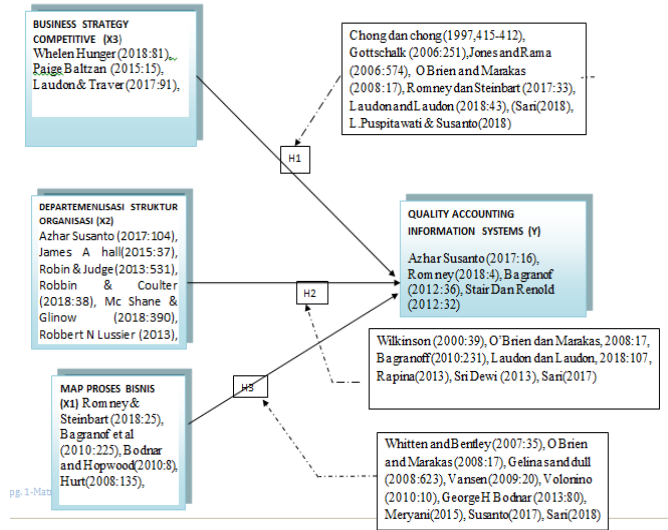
BUSINESS STRATEGY COMPETITIVE (X3)
Whelen Hunger (2018:81), Paige Baltzan (2015:15), Laudon & Traver (2017:91),

Chong dan chong (1997,415-412), Gottschalk (2006:251), Jones and Rama (2006:574), O Brien and Marakas (2008:17), Romney dan Steinbart (2017:33), Laudon and Laudon (2018:43), (Sari(2018), L.Puspitawati & Susanto(2018)

H1

DEPARTEMENLISASI STRUKTUR ORGANISASI (X2)
Azhar Susanto (2017:104), James A hall(2015:37), Robin & Judge(2013:531), Robbin & Coulter (2018:38), Mc Shane & Glinow (2018:390), Robbert N Lussier (2013),

QUALITY ACCOUNTING INFORMATION SYSTEMS (Y)
Azhar Susanto (2017:16), Romney(2018:4), Bagranof (2012:36), Stair Dan Renold (2012:32)

H2

Wilkinson (2000:39), O'Brien dan Marakas, 2008:17, Bagranoff (2010:231), Laudon dan Laudon, 2018:107, Rapina(2013), Sri Dewi (2013), Sari(2017)

MAP PROSES BISNIS (X1) Romney & Steinbart (2018:25), Bagranof et al (2010:225), Bodnar and Hopwood(2010:8), Hurt(2008:135),

H3

Whitten and Bentley (2007:35), O Brien and Marakas (2008:17), Gelina sand dull (2008:623), Vansen(2009:20), Volonino (2010:10), George H Bodnar (2013:80), Meryani(2015), Susanto(2017), Sari(2018)

pg. 1-Mat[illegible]